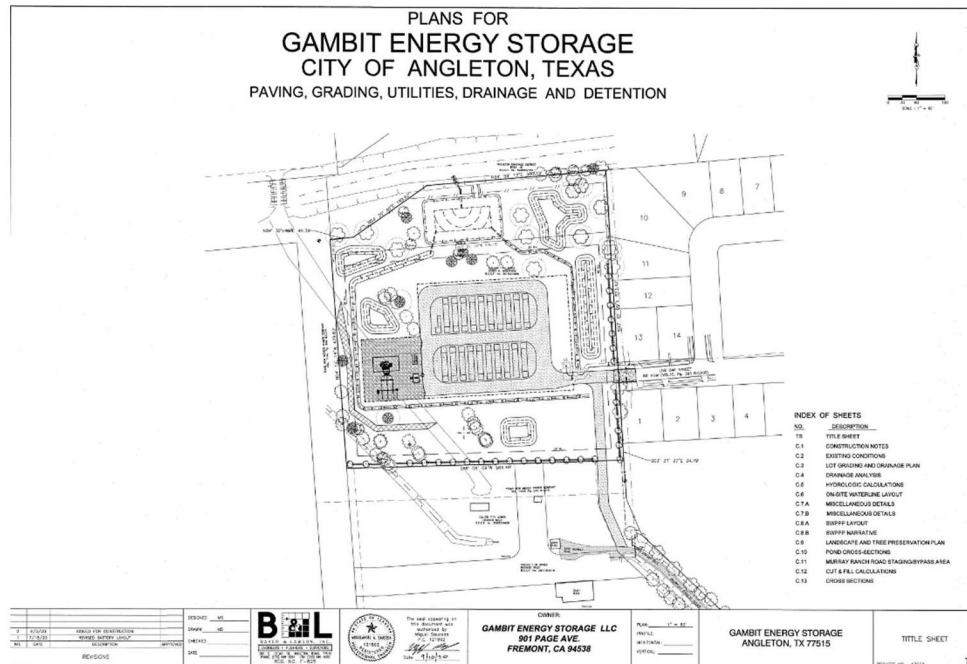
PLANS FOR
GAMBIT ENERGY STORAGE
CITY OF ANGLETON, TEXAS
PAVING, GRADING, UTILITIES, DRAINAGE AND DETENTION

9 8 7
10
11
12
13 14
1 2 3 4

INDEX OF SHEETS

| NO. | DESCRIPTION |
|---|---|
| TS | TITLE SHEET |
| C.1 | CONSTRUCTION NOTES |
| C.2 | EXISTING CONDITIONS |
| C.3 | LOT GRADING AND DRAINAGE PLAN |
| C.4 | DRAINAGE ANALYSIS |
| C.5 | HYDROLOGIC CALCULATIONS |
| C.6 | ON-SITE WATERLINE LAYOUT |
| C.7.A | MISCELLANEOUS DETAILS |
| C.7.B | MISCELLANEOUS DETAILS |
| C.8.A | SWPPP LAYOUT |
| C.8.B | SWPPP NARRATIVE |
| C.9 | LANDSCAPE AND TREE PRESERVATION PLAN |
| C.10 | POND CROSS-SECTIONS |
| C.11 | MURRAY RANCH ROAD STAGING/BYPASS AREA |
| C.12 | CUT & FILL CALCULATIONS |
| C.13 | CROSS SECTIONS |

ISSUED FOR CONSTRUCTION
REVISED BATTERY LAYOUT
NO. DATE DESCRIPTION
REVISIONS

DESIGNED
DRAWN
CHECKED
DATE

B&L

The seal appearing on this document was authorized by Miguel Saucedo
Date

OWNER:
GAMBIT ENERGY STORAGE LLC
901 PAGE AVE.
FREMONT, CA 94538

PLAN:
PROFILE:
HORIZONTAL:
VERTICAL:

GAMBIT ENERGY STORAGE
ANGLETON, TX 77515

TITTLE SHEET